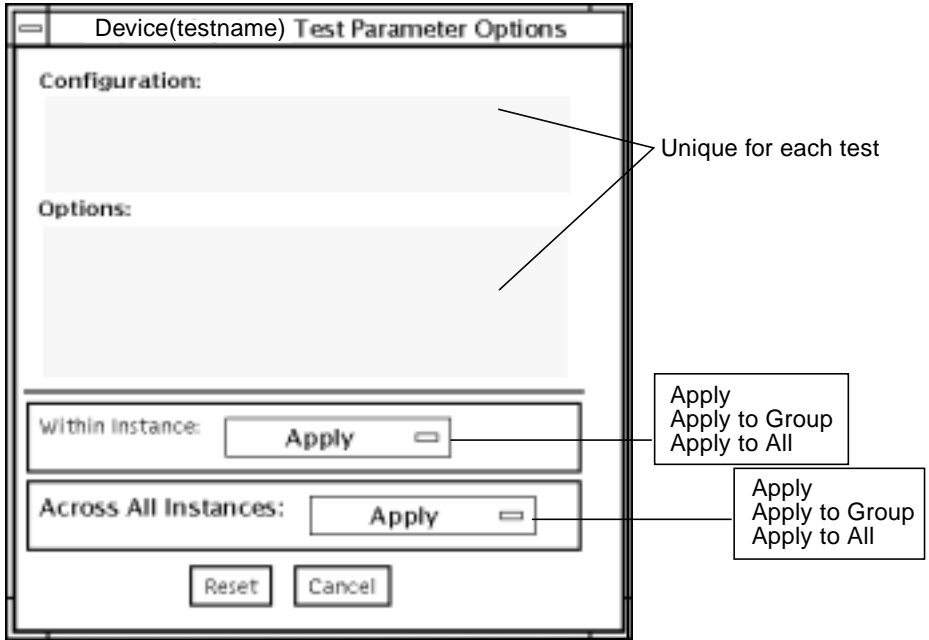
Device(testname) Test Parameter Options

Configuration:

Options:

Unique for each test

Within Instance: Apply

Apply
Apply to Group
Apply to All

Across All Instances: Apply

Apply
Apply to Group
Apply to All

Reset Cancel